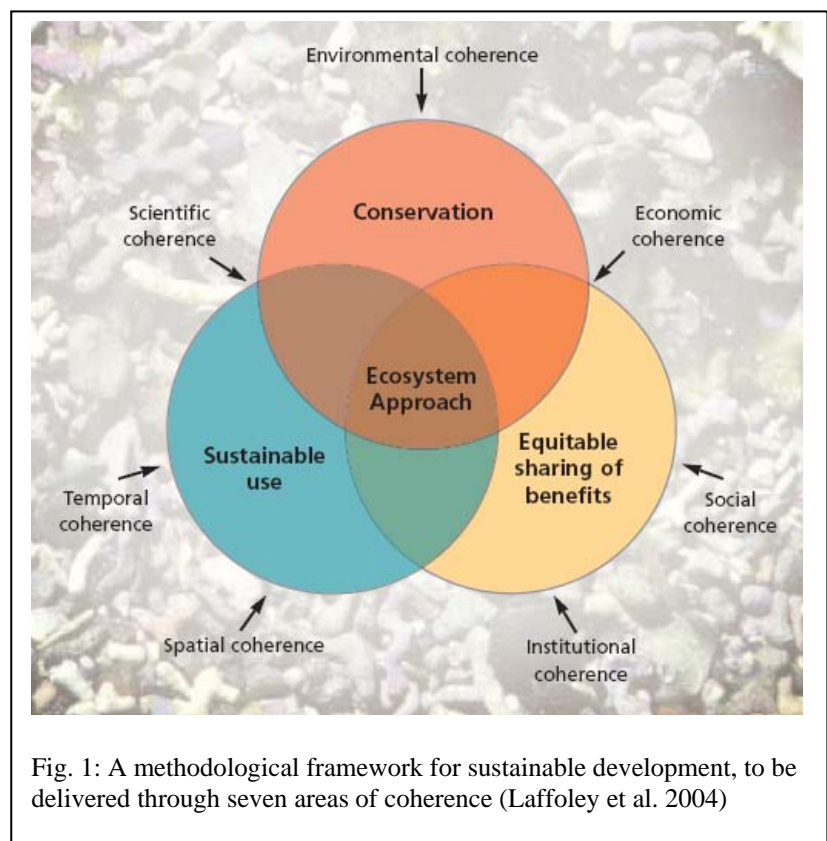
Environmental coherence

Scientific coherence

Conservation

Economic coherence

Ecosystem Approach

Sustainable use

Equitable sharing of benefits

Temporal coherence

Social coherence

Spatial coherence

Institutional coherence

Fig. 1: A methodological framework for sustainable development, to be delivered through seven areas of coherence (Laffoley et al. 2004)